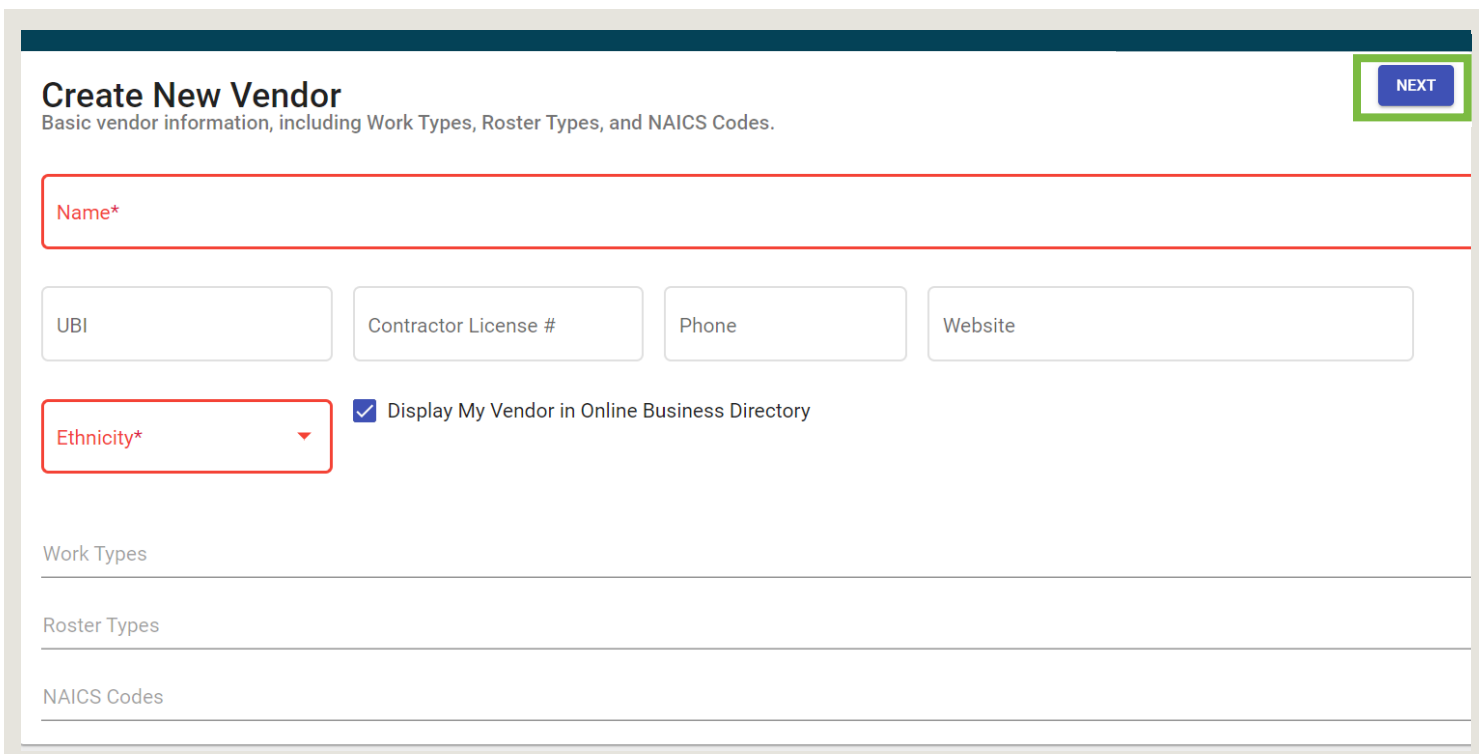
Create New Vendor
Basic vendor information, including Work Types, Roster Types, and NAICS Codes.

NEXT

Name*

UBI

Contractor License #

Phone

Website

Ethnicity*

Display My Vendor in Online Business Directory

Work Types

Roster Types

NAICS Codes